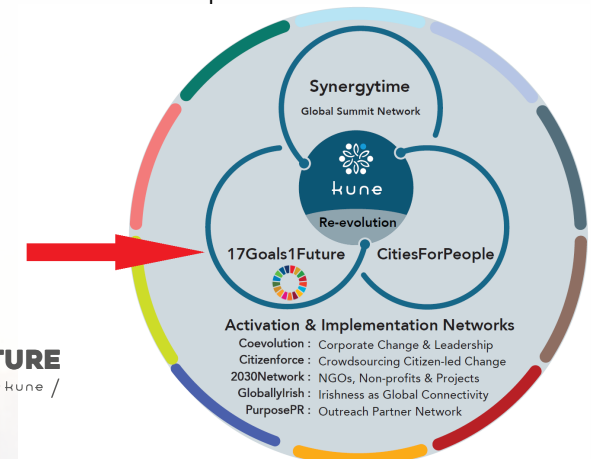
Synergytime
Global Summit Network

kune

Re-evolution

17Goals1Future

CitiesForPeople

Activation & Implementation Networks

| | |
|---|---|
| Coevolution : | Corporate Change & Leadership |
| Citizenforce : | Crowdsourcing Citizen-led Change |
| 2030Network : | NGOs, Non-profits & Projects |
| GloballyIrish : | Irishness as Global Connectivity |
| PurposePR : | Outreach Partner Network |

TURE
kune /